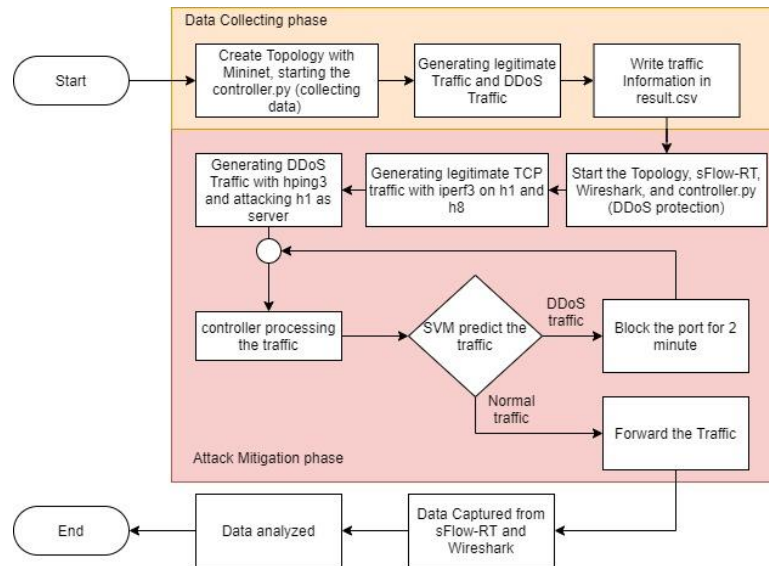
Data Collecting phase

Start

Create Topology with Mininet, starting the controller.py (collecting data)

Generating legitimate Traffic and DDoS Traffic

Write traffic Information in result.csv

Generating DDoS Traffic with hping3 and attacking h1 as server

Generating legitimate TCP traffic with iperf3 on h1 and h8

Start the Topology, sFlow-RT, Wireshark, and controller.py (DDoS protection)

controller processing the traffic

SVM predict the traffic

DDoS traffic

Block the port for 2 minute

Normal traffic

Forward the Traffic

Attack Mitigation phase

End

Data analyzed

Data Captured from sFlow-RT and Wireshark